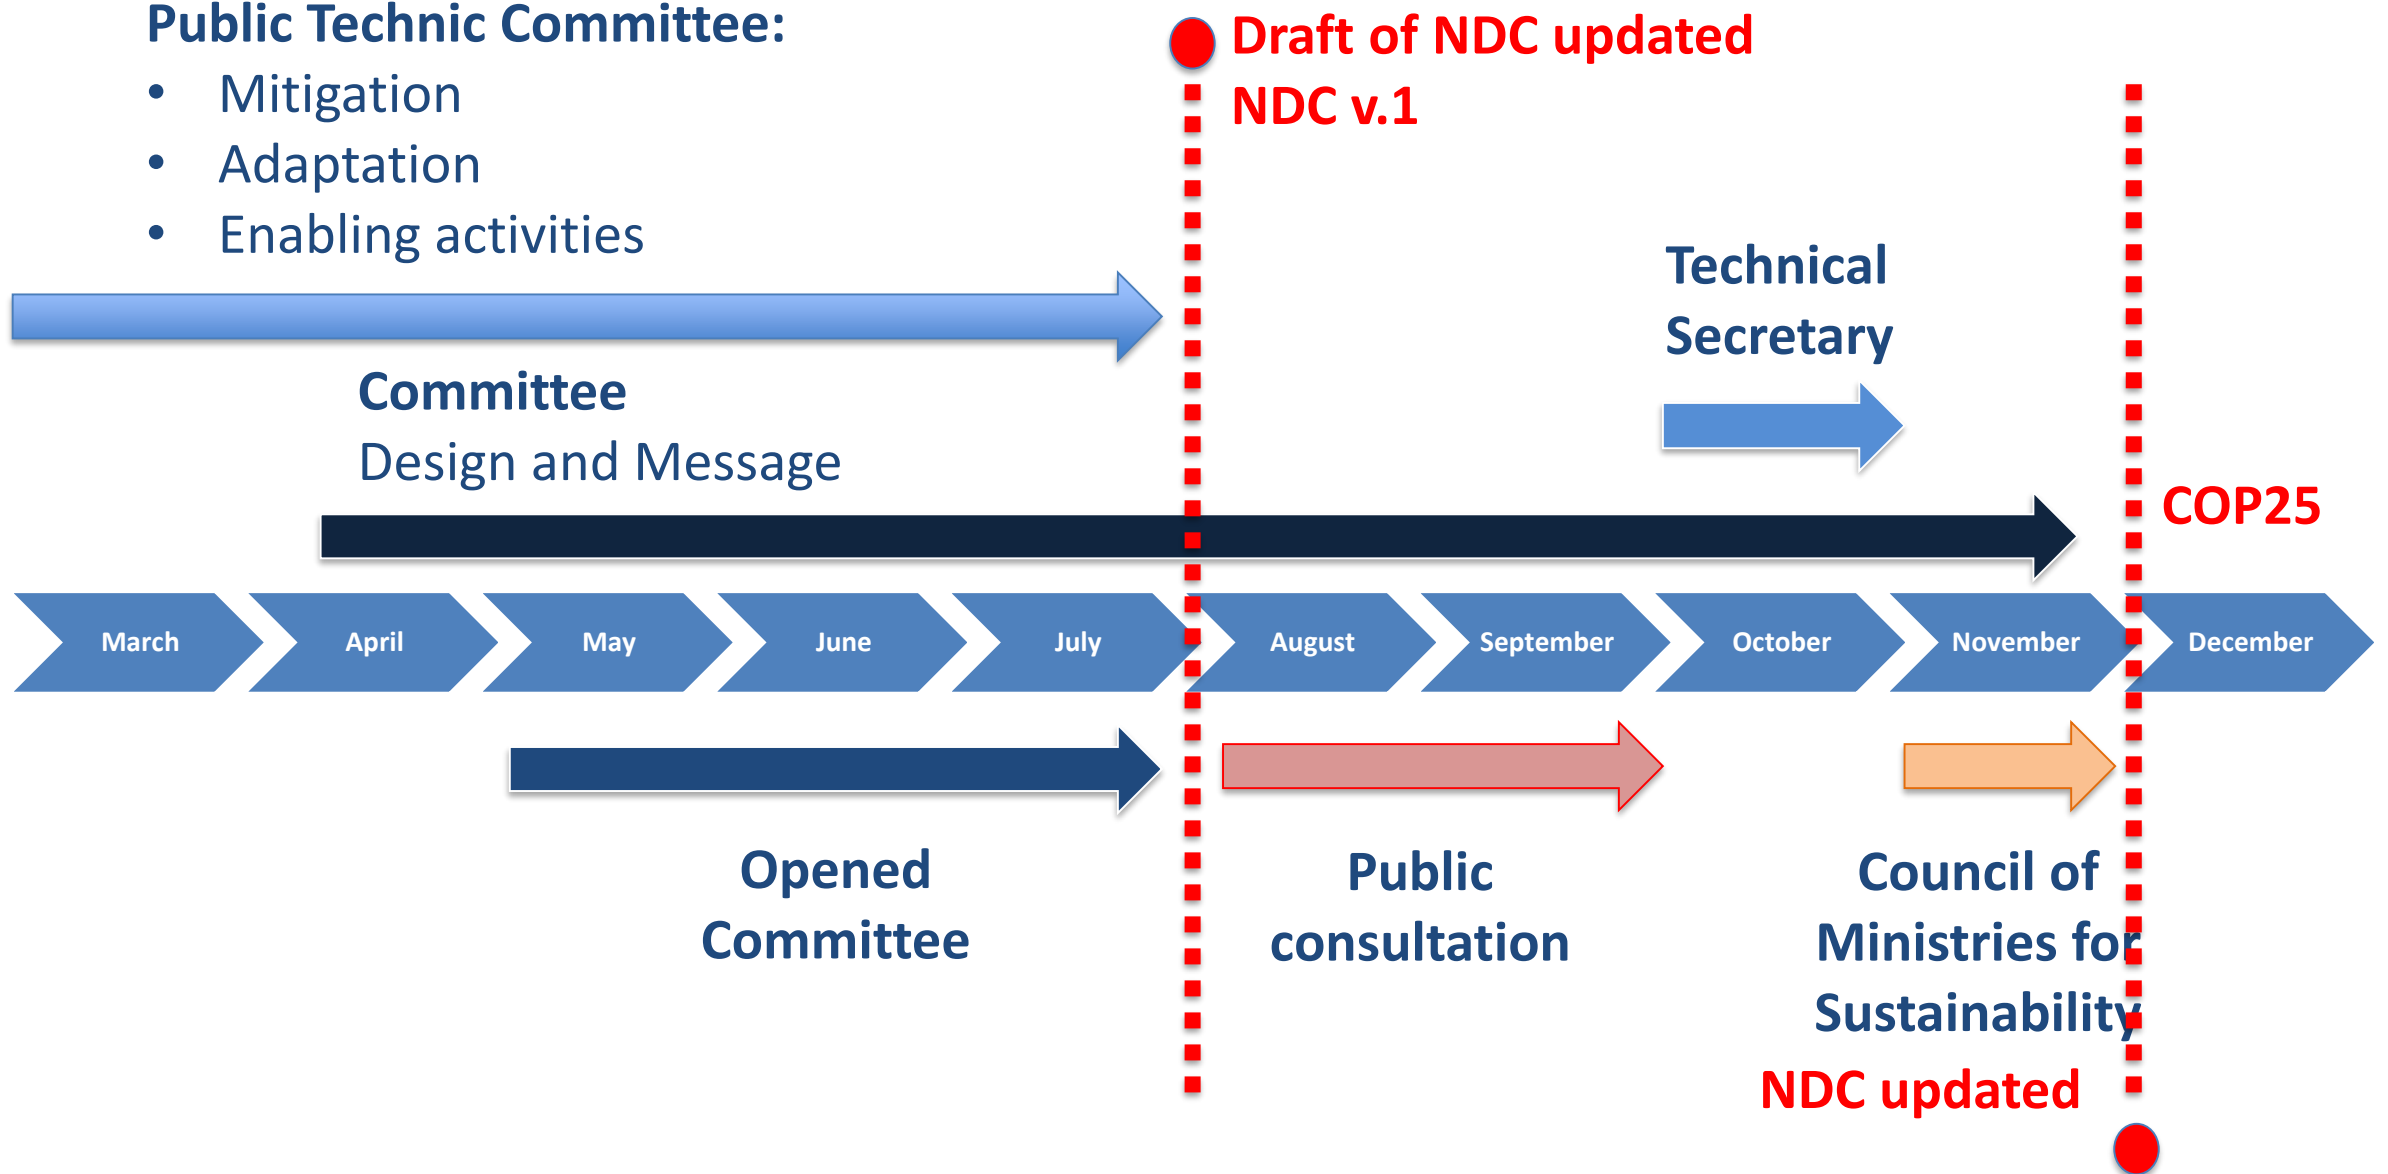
Public Technic Committee:
- Mitigation
- Adaptation
- Enabling activities

Draft of NDC updated
NDC v.1

Technical Secretary

Committee
Design and Message

COP25

March April May June July August September October November December

Opened Committee

Public consultation

Council of Ministries for Sustainability

NDC updated